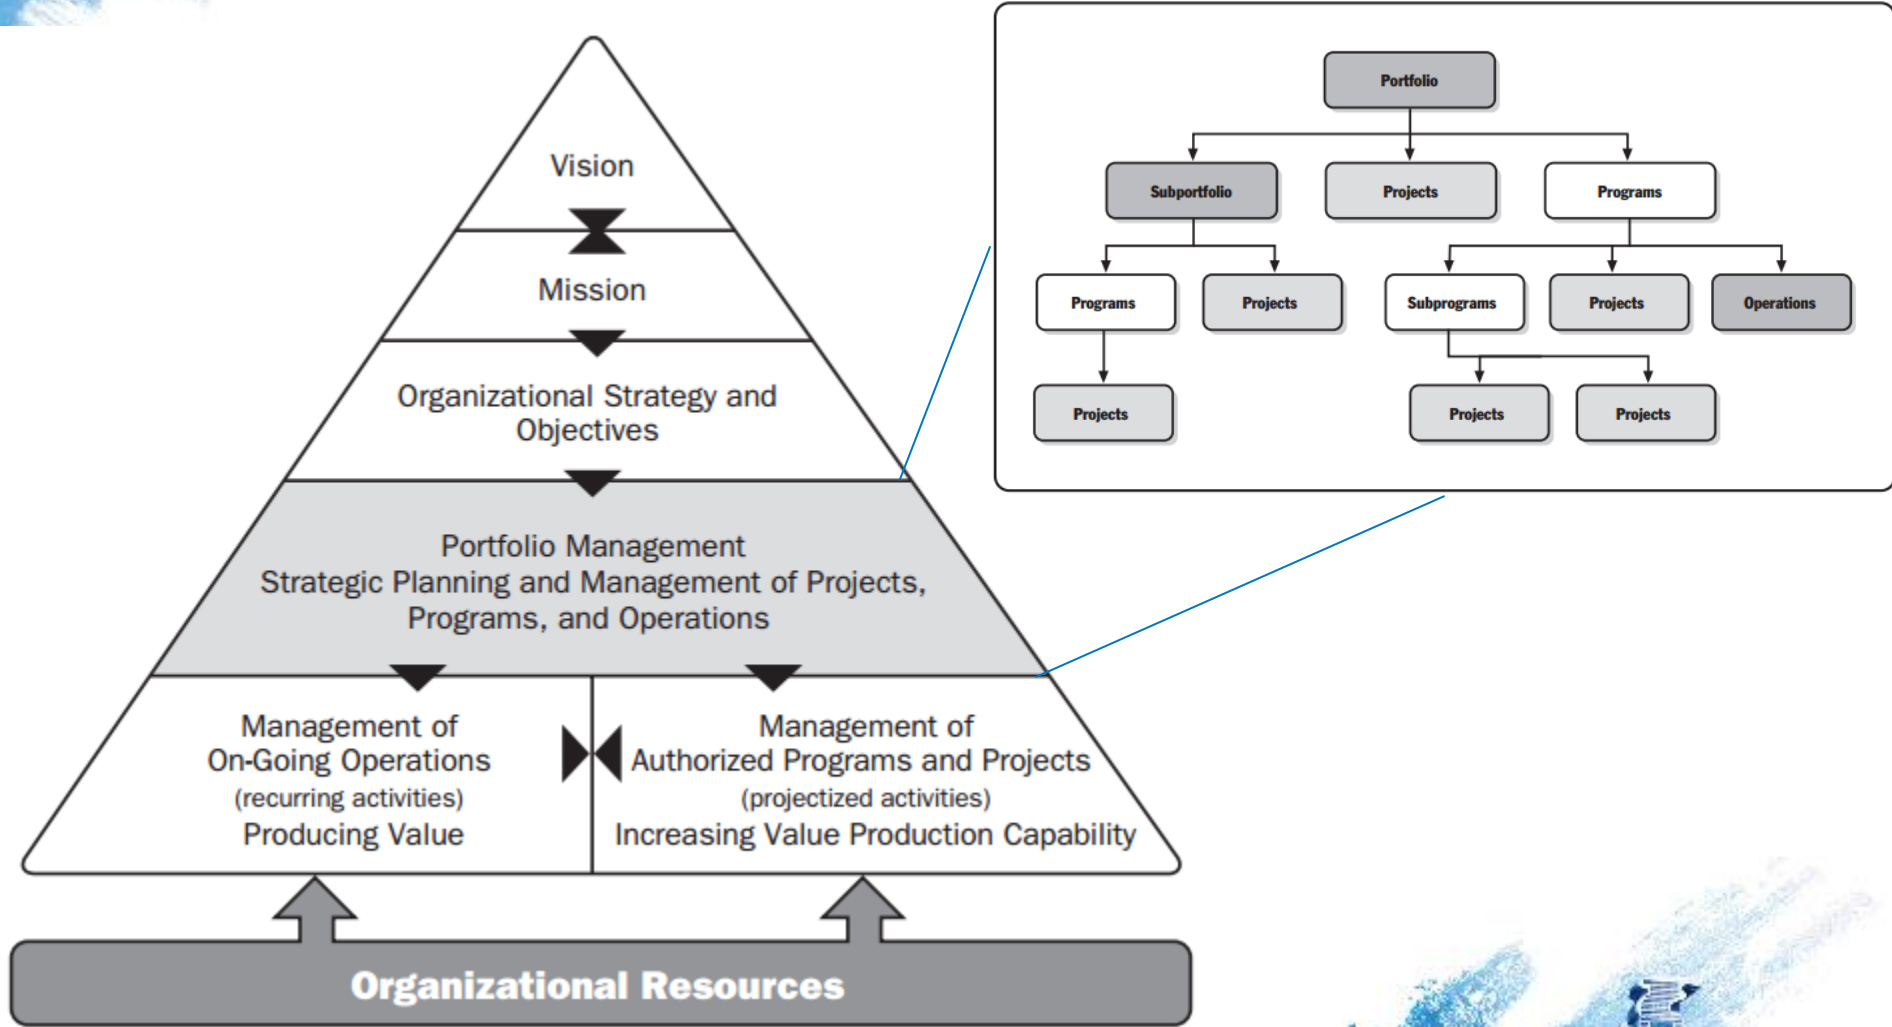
Vision

Mission

Organizational Strategy and Objectives

Portfolio Management
Strategic Planning and Management of Projects, Programs, and Operations

Management of On-Going Operations
(recurring activities)
Producing Value

Management of Authorized Programs and Projects
(projectized activities)
Increasing Value Production Capability

Organizational Resources

Portfolio

Subportfolio

Projects

Programs

Programs

Projects

Subprograms

Projects

Operations

Projects

Projects

Projects